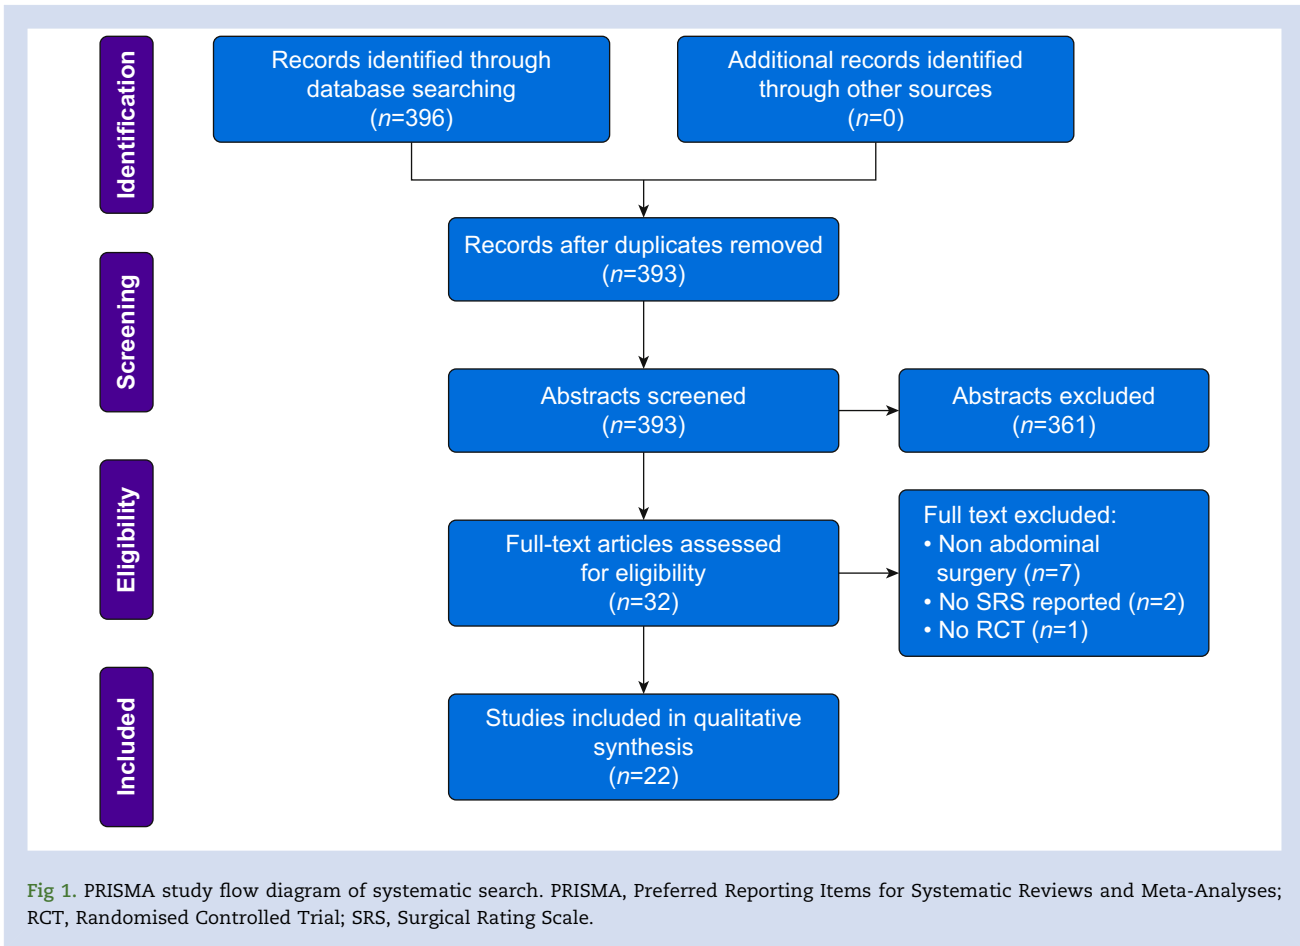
Identification

Records identified through database searching ($n$=396)

Additional records identified through other sources ($n$=0)

Screening

Records after duplicates removed ($n$=393)

Abstracts screened ($n$=393)

Abstracts excluded ($n$=361)

Eligibility

Full-text articles assessed for eligibility ($n$=32)

Full text excluded:
• Non abdominal surgery ($n$=7)
• No SRS reported ($n$=2)
• No RCT ($n$=1)

Included

Studies included in qualitative synthesis ($n$=22)

Fig 1. PRISMA study flow diagram of systematic search. PRISMA, Preferred Reporting Items for Systematic Reviews and Meta-Analyses; RCT, Randomised Controlled Trial; SRS, Surgical Rating Scale.